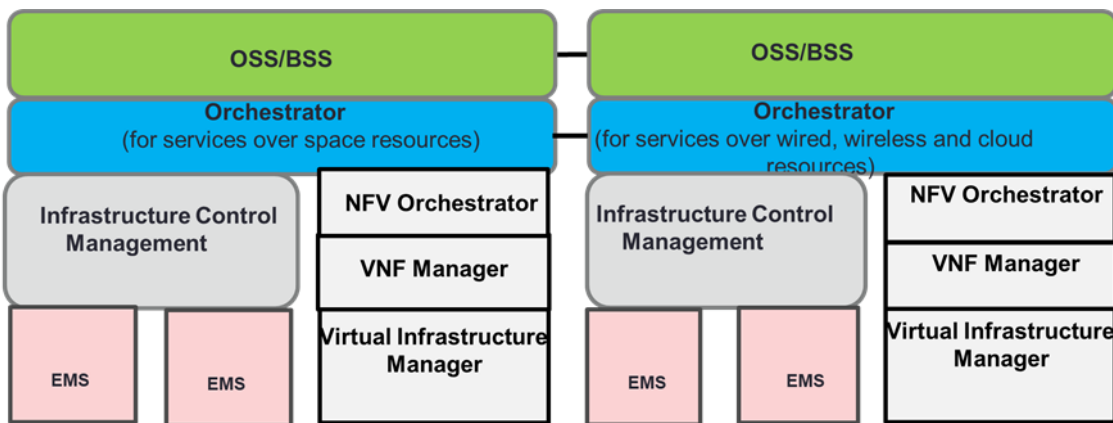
OSS/BSS

Orchestrator
(for services over space resources)

Infrastructure Control Management

NFV Orchestrator

VNF Manager

Virtual Infrastructure Manager

EMS

EMS

OSS/BSS

Orchestrator
(for services over wired, wireless and cloud resources)

Infrastructure Control Management

NFV Orchestrator

VNF Manager

Virtual Infrastructure Manager

EMS

EMS